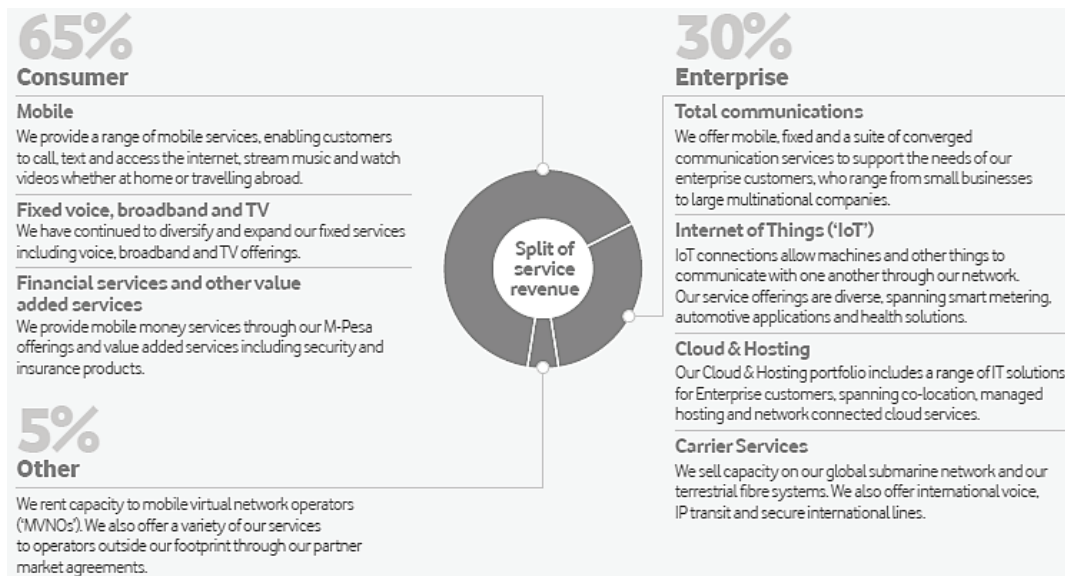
65%
Consumer

Mobile
We provide a range of mobile services, enabling customers to call, text and access the internet, stream music and watch videos whether at home or travelling abroad.

Fixed voice, broadband and TV
We have continued to diversify and expand our fixed services including voice, broadband and TV offerings.

Financial services and other value added services
We provide mobile money services through our M-Pesa offerings and value added services including security and insurance products.

5%
Other

We rent capacity to mobile virtual network operators ('MVNOs'). We also offer a variety of our services to operators outside our footprint through our partner market agreements.

Split of service revenue

30%
Enterprise

Total communications
We offer mobile, fixed and a suite of converged communication services to support the needs of our enterprise customers, who range from small businesses to large multinational companies.

Internet of Things ('IoT')
IoT connections allow machines and other things to communicate with one another through our network. Our service offerings are diverse, spanning smart metering, automotive applications and health solutions.

Cloud & Hosting
Our Cloud & Hosting portfolio includes a range of IT solutions for Enterprise customers, spanning co-location, managed hosting and network connected cloud services.

Carrier Services
We sell capacity on our global submarine network and our terrestrial fibre systems. We also offer international voice, IP transit and secure international lines.